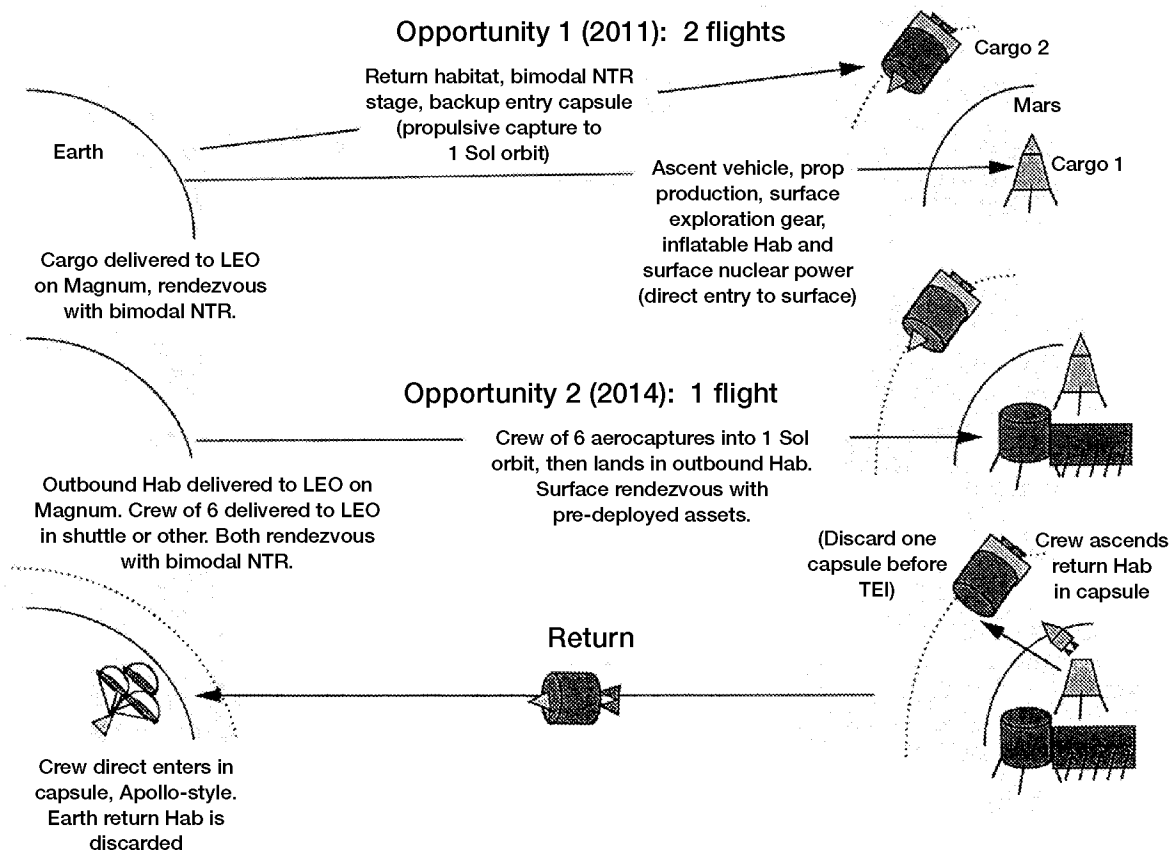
Opportunity 1 (2011): 2 flights

Cargo 2

Return habitat, bimodal NTR stage, backup entry capsule (propulsive capture to 1 Sol orbit)

Mars

Earth

Ascent vehicle, prop production, surface exploration gear, inflatable Hab and surface nuclear power (direct entry to surface)

Cargo 1

Cargo delivered to LEO on Magnum, rendezvous with bimodal NTR.

Opportunity 2 (2014): 1 flight

Crew of 6 aerocaptures into 1 Sol orbit, then lands in outbound Hab. Surface rendezvous with pre-deployed assets.

Outbound Hab delivered to LEO on Magnum. Crew of 6 delivered to LEO in shuttle or other. Both rendezvous with bimodal NTR.

(Discard one capsule before TEI)

Crew ascends return Hab in capsule

Return

Crew direct enters in capsule, Apollo-style. Earth return Hab is discarded